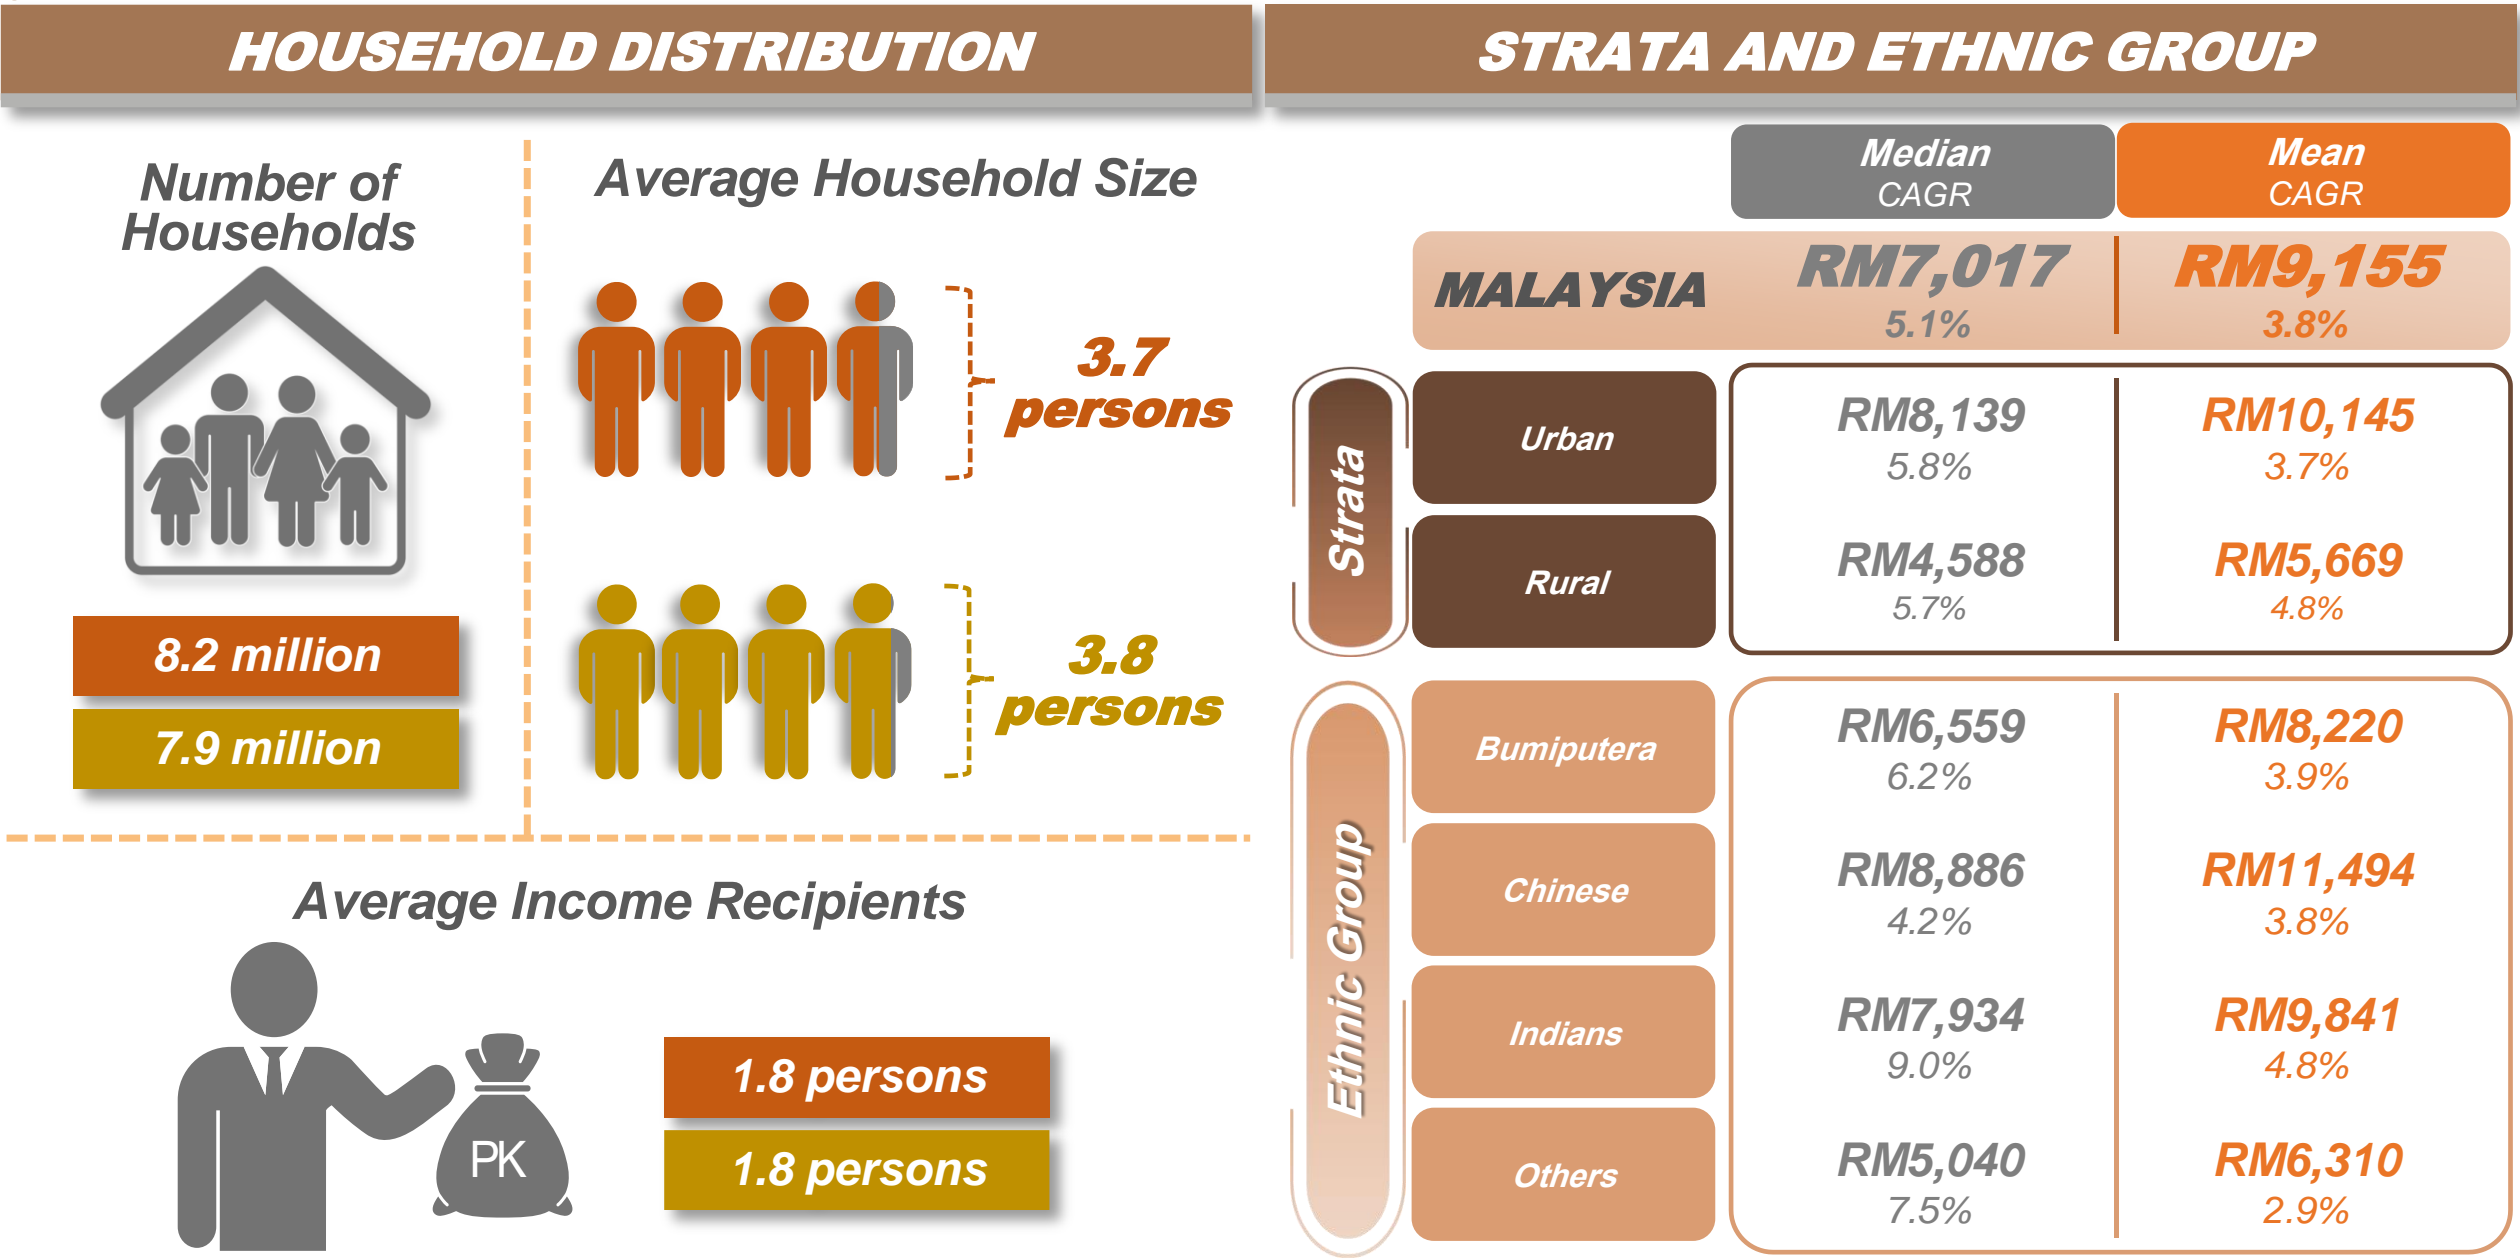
HOUSEHOLD DISTRIBUTION

Number of Households

8.2 million

7.9 million

Average Household Size

3.7 persons

3.8 persons

Average Income Recipients

PK

1.8 persons

1.8 persons

STRATA AND ETHNIC GROUP

| | | Median CAGR | Mean CAGR |
|---|---|---|---|
| MALAYSIA | | RM7,017 5.1% | RM9,155 3.8% |
| Strata | Urban | RM8,139 5.8% | RM10,145 3.7% |
| | Rural | RM4,588 5.7% | RM5,669 4.8% |
| Ethnic Group | Bumiputera | RM6,559 6.2% | RM8,220 3.9% |
| | Chinese | RM8,886 4.2% | RM11,494 3.8% |
| | Indians | RM7,934 9.0% | RM9,841 4.8% |
| | Others | RM5,040 7.5% | RM6,310 2.9% |